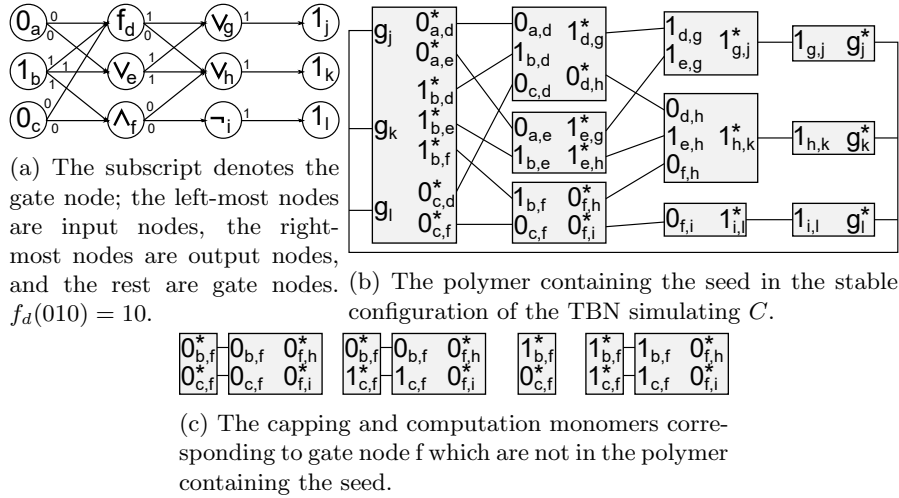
$0_a$ $1_b$ $0_c$ $f_d$ $\vee_e$ $\wedge_f$ $\vee_g$ $\vee_h$ $\neg_i$ $1_j$ $1_k$ $1_l$

0 0 1 1 1 0 0 0 1 0 1 1 0 0 1 1 0 1

$g_j$ $g_k$ $g_l$ $0^*_{a,d}$ $0^*_{a,e}$ $1^*_{b,d}$ $1^*_{b,e}$ $1^*_{b,f}$ $0^*_{c,d}$ $0^*_{c,f}$

$0_{a,d}$ $1^*_{d,g}$ $1_{b,d}$ $0_{c,d}$ $0^*_{d,h}$

$0_{a,e}$ $1^*_{e,g}$ $1_{b,e}$ $1^*_{e,h}$

$1_{b,f}$ $0^*_{f,h}$ $0_{c,f}$ $0^*_{f,i}$

$1_{d,g}$ $1^*_{g,j}$ $1_{e,g}$

$0_{d,h}$ $1_{e,h}$ $1^*_{h,k}$ $0_{f,h}$

$0_{f,i}$ $1^*_{i,l}$

$1_{g,j}$ $g^*_j$

$1_{h,k}$ $g^*_k$

$1_{i,l}$ $g^*_l$

(a) The subscript denotes the gate node; the left-most nodes are input nodes, the right-most nodes are output nodes, and the rest are gate nodes. $f_d(010) = 10$.

(b) The polymer containing the seed in the stable configuration of the TBN simulating $C$.

$0^*_{b,f}$ $0^*_{c,f}$ $0_{b,f}$ $0^*_{f,h}$ $0_{c,f}$ $0^*_{f,i}$ $0^*_{b,f}$ $1^*_{c,f}$ $0_{b,f}$ $0^*_{f,h}$ $1_{c,f}$ $0^*_{f,i}$ $1^*_{b,f}$ $0^*_{c,f}$ $1^*_{b,f}$ $1^*_{c,f}$ $1_{b,f}$ $0^*_{f,h}$ $1_{c,f}$ $0^*_{f,i}$

(c) The capping and computation monomers corresponding to gate node f which are not in the polymer containing the seed.